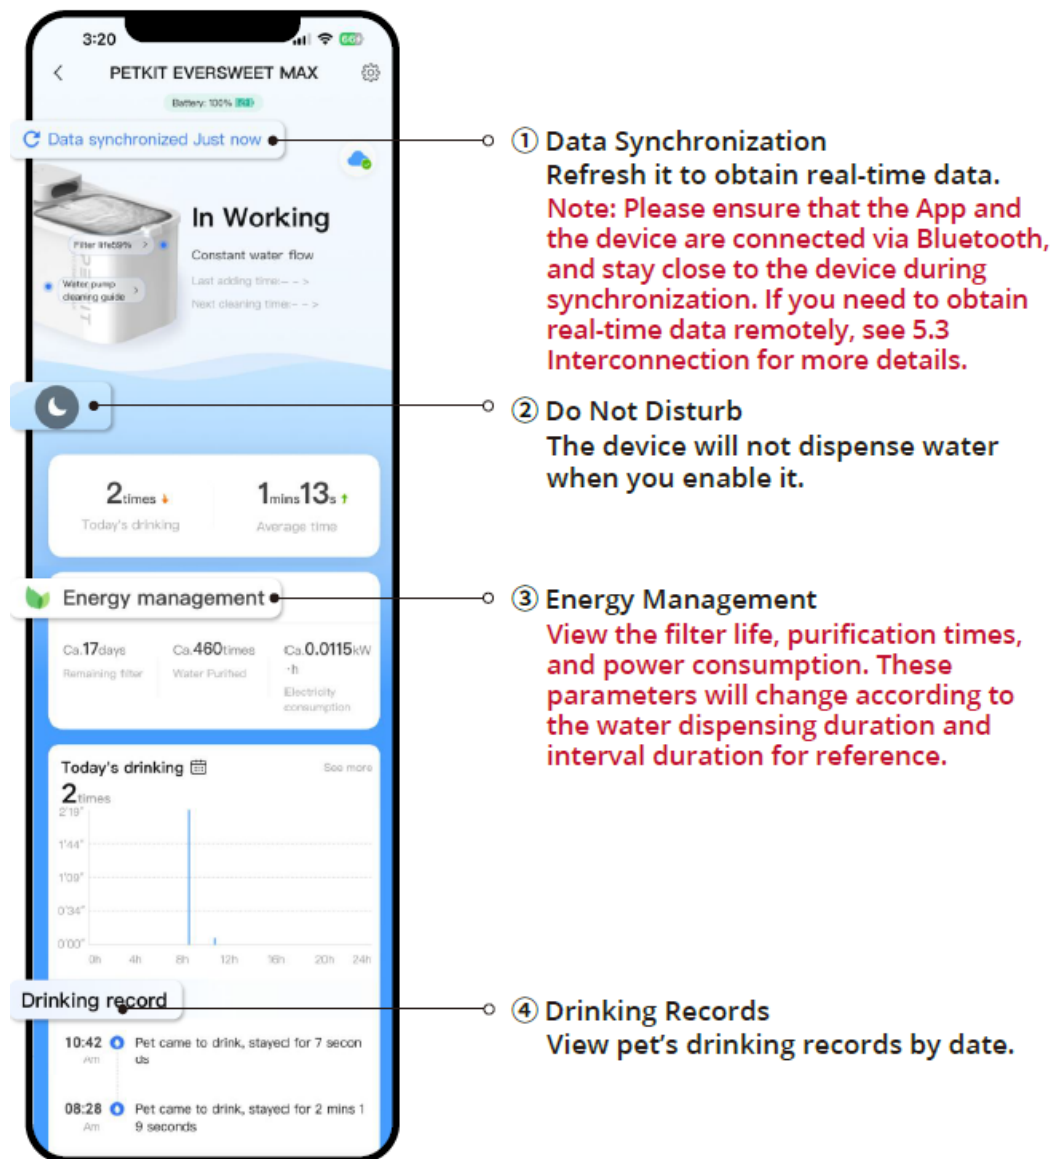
3:20

PETKIT EVERSWEET MAX

Battery: 100%

Data synchronized Just now

In Working

Filter life69%

Constant water flow

Water pump cleaning guide

Last adding time:– – >

Next cleaning time:– – >

2times

Today's drinking

1mins13s

Average time

Energy management

Ca.17days

Remaining filter

Ca.460times

Water Purified

Ca.0.0115kW·h

Electricity consumption

Today's drinking

See more

2times

2'19"

1'44"

1'09"

0'34"

0'00"

0h 4h 8h 12h 16h 20h 24h

Drinking record

10:42 AM Pet came to drink, stayed for 7 seconds

08:28 AM Pet came to drink, stayed for 2 mins 19 seconds

① Data Synchronization
Refresh it to obtain real-time data.
Note: Please ensure that the App and the device are connected via Bluetooth, and stay close to the device during synchronization. If you need to obtain real-time data remotely, see 5.3 Interconnection for more details.

② Do Not Disturb
The device will not dispense water when you enable it.

③ Energy Management
View the filter life, purification times, and power consumption. These parameters will change according to the water dispensing duration and interval duration for reference.

④ Drinking Records
View pet's drinking records by date.